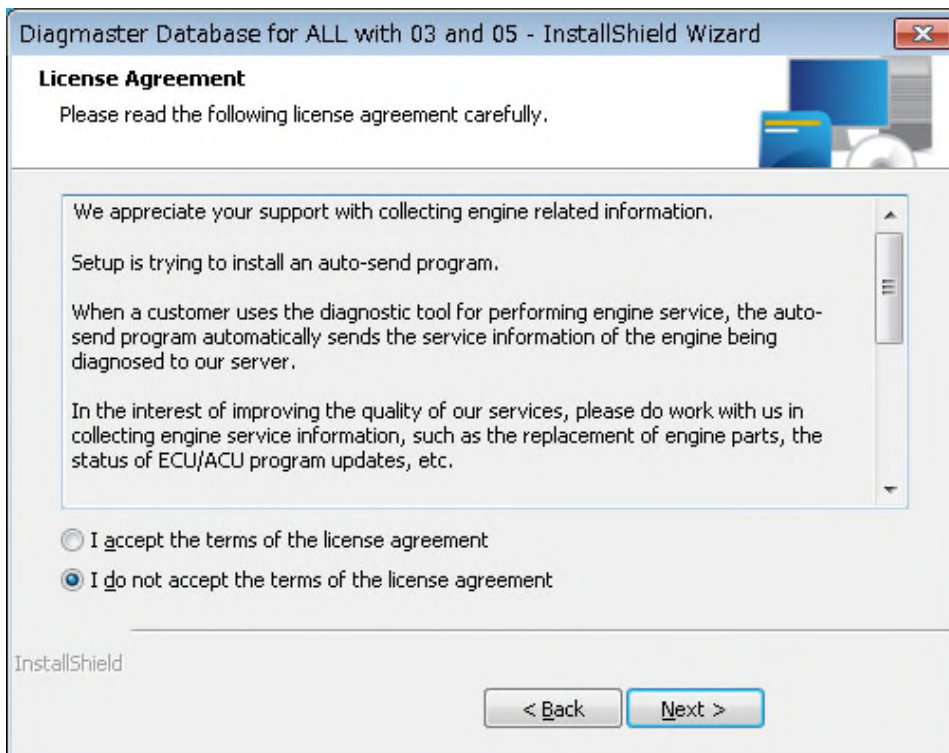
Diagmaster Database for ALL with 03 and 05 - InstallShield Wizard

License Agreement

Please read the following license agreement carefully.

We appreciate your support with collecting engine related information.

Setup is trying to install an auto-send program.

When a customer uses the diagnostic tool for performing engine service, the auto-send program automatically sends the service information of the engine being diagnosed to our server.

In the interest of improving the quality of our services, please do work with us in collecting engine service information, such as the replacement of engine parts, the status of ECU/ACU program updates, etc.

I accept the terms of the license agreement

I do not accept the terms of the license agreement

InstallShield

< Back

Next >